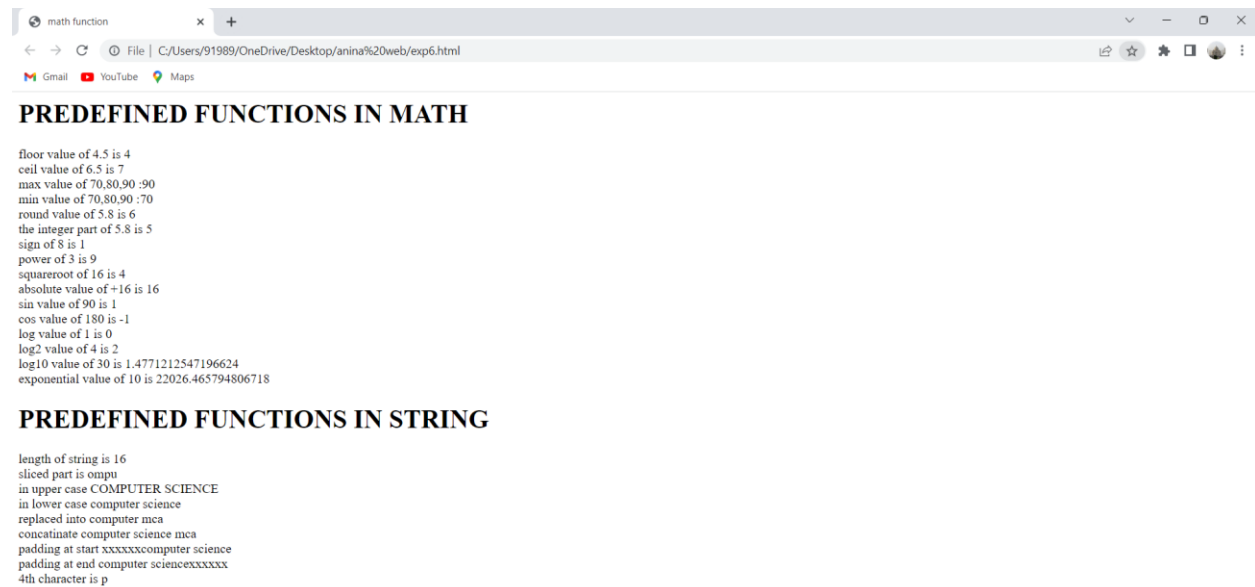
math function × +

File | C:/Users/91989/OneDrive/Desktop/anina%20web/exp6.html

Gmail YouTube Maps

PREDEFINED FUNCTIONS IN MATH

floor value of 4.5 is 4
ceil value of 6.5 is 7
max value of 70,80,90 :90
min value of 70,80,90 :70
round value of 5.8 is 6
the integer part of 5.8 is 5
sign of 8 is 1
power of 3 is 9
squareroot of 16 is 4
absolute value of +16 is 16
sin value of 90 is 1
cos value of 180 is -1
log value of 1 is 0
log2 value of 4 is 2
log10 value of 30 is 1.4771212547196624
exponential value of 10 is 22026.465794806718

PREDEFINED FUNCTIONS IN STRING

length of string is 16
sliced part is ompu
in upper case COMPUTER SCIENCE
in lower case computer science
replaced into computer mca
concatinate computer science mca
padding at start xxxxxxcomputer science
padding at end computer sciencexxxxxx
4th character is p